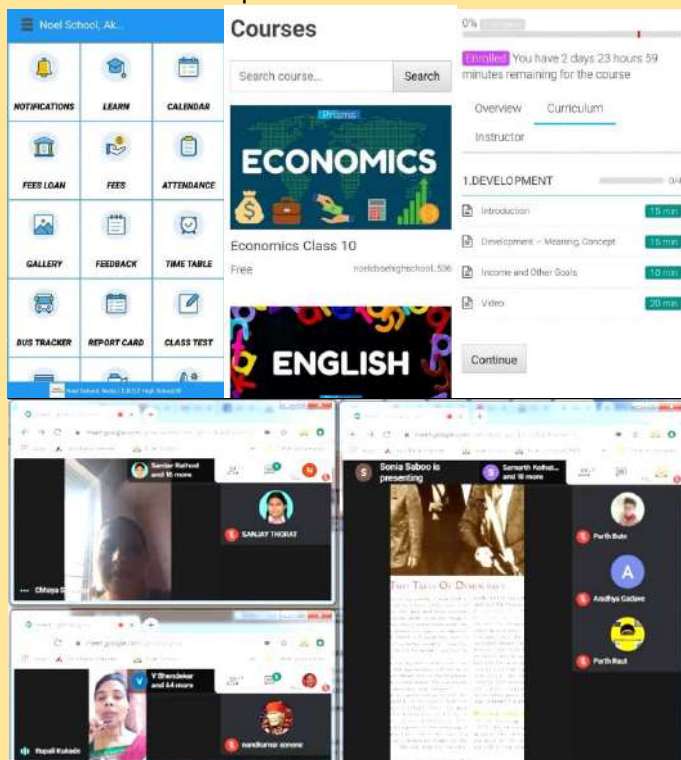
Noel School, Ak...

NOTIFICATIONS
LEARN
CALENDAR
FEES LOAN
FEES
ATTENDANCE
GALLERY
FEEDBACK
TIME TABLE
BUS TRACKER
REPORT CARD
CLASS TEST

Courses

Search course...
Search

Prisma
ECONOMICS

Economics Class 10
Free
noelcbsehighschool, 506

ENGLISH

0%

Enrolled You have 2 days 23 hours 59 minutes remaining for the course

Overview
Curriculum
Instructor

1.DEVELOPMENT
0/4

Introduction
15 min
Development – Meaning, Concept
15 min
Income and Other Goals
10 min
Video
20 min

Continue

Sardar Rathod and 16 more
SANJAY THORAT
Chhaya S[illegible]

Sonia Saboo is presenting
Samarth Kolhat... and 18 more
First Tests Of Democracy
Parth Bute
Aradhya Gadave
Parth Raut

V Bhandekar and 44 more
Rupali Kukade
nandkumar sonone